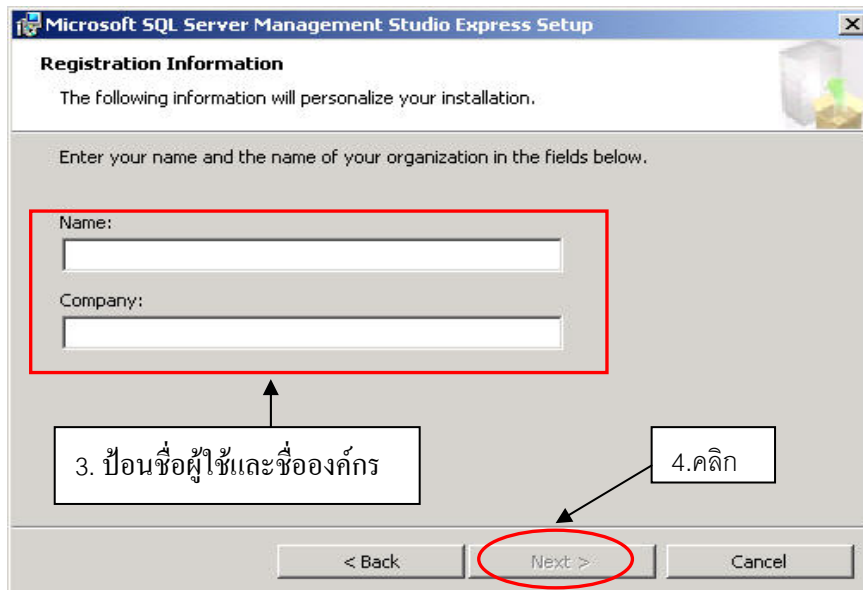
Microsoft SQL Server Management Studio Express Setup

Registration Information

The following information will personalize your installation.

Enter your name and the name of your organization in the fields below.

Name:

Company:

3. ป้อนชื่อผู้ใช้และชื่อองค์กร

4.คลิก

< Back

Next >

Cancel